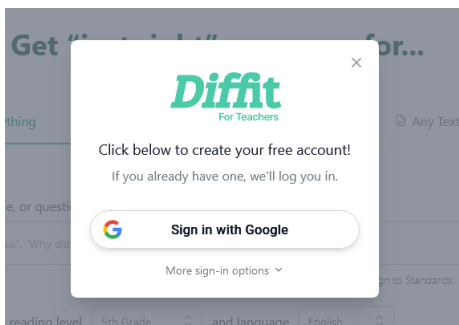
Get "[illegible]" for...

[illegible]thing

Any Text

e, or questi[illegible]

s". "Why did

gn to Standards:

reading level 5th Grade and language English

×

Diffit
For Teachers

Click below to create your free account!

If you already have one, we'll log you in.

G Sign in with Google

More sign-in options ˅